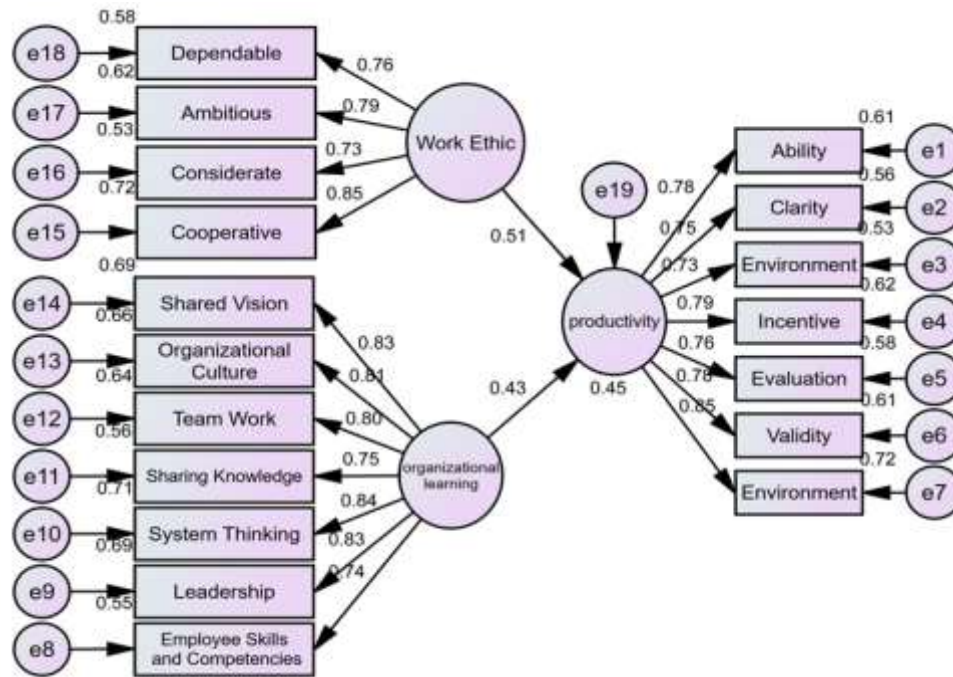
0.58
e18
Dependable
0.62
0.76
e17
Ambitious
0.79
0.53
Work Ethic
e16
Considerate
0.73
0.72
0.85
e15
Cooperative
0.51
0.69
e14
Shared Vision
0.66
0.83
e13
Organizational Culture
0.81
0.64
e12
Team Work
0.80
0.56
e11
Sharing Knowledge
0.75
0.71
organizational learning
e10
System Thinking
0.84
0.69
0.83
e9
Leadership
0.74
0.55
e8
Employee Skills and Competencies
0.43
e19
productivity
0.45
0.61
0.78
Ability
e1
0.56
0.75
Clarity
e2
0.53
0.73
Environment
e3
0.62
0.79
Incentive
e4
0.58
0.76
Evaluation
e5
0.78
0.61
0.85
Validity
e6
0.72
Environment
e7